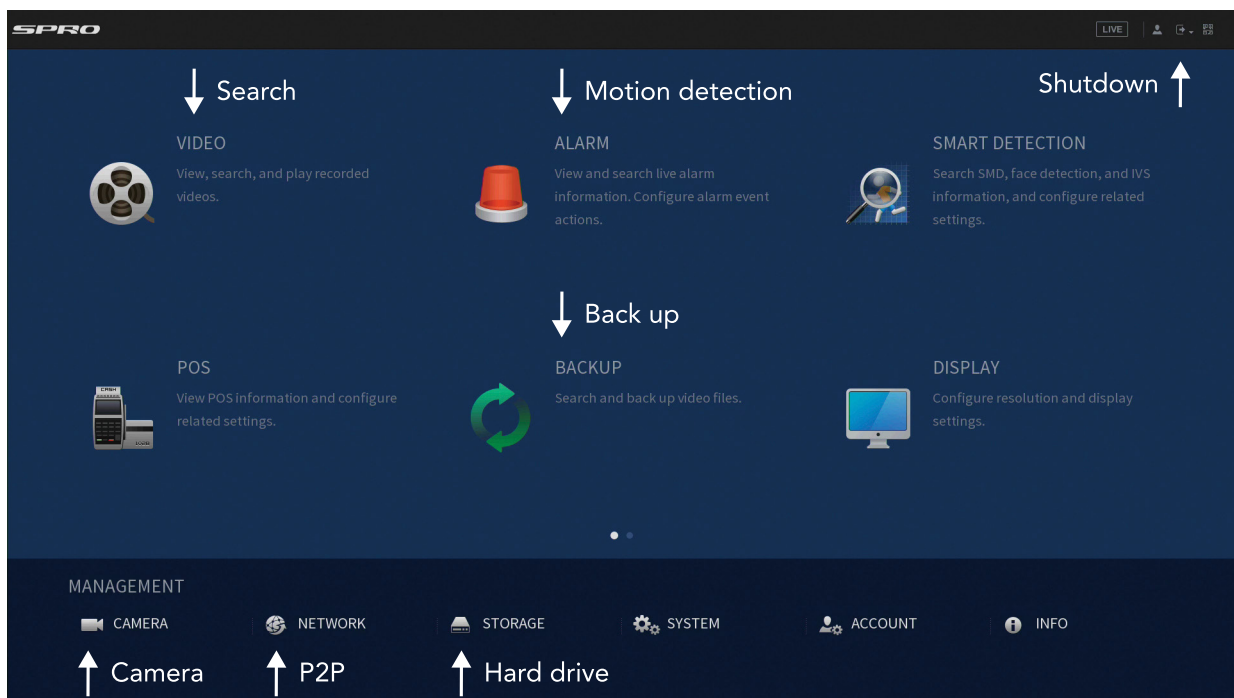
SPRO

LIVE

Search

Motion detection

Shutdown

VIDEO

View, search, and play recorded videos.

ALARM

View and search live alarm information. Configure alarm event actions.

SMART DETECTION

Search SMD, face detection, and IVS information, and configure related settings.

Back up

POS

View POS information and configure related settings.

CASH

BACKUP

Search and back up video files.

DISPLAY

Configure resolution and display settings.

MANAGEMENT

CAMERA

NETWORK

STORAGE

SYSTEM

ACCOUNT

INFO

Camera

P2P

Hard drive